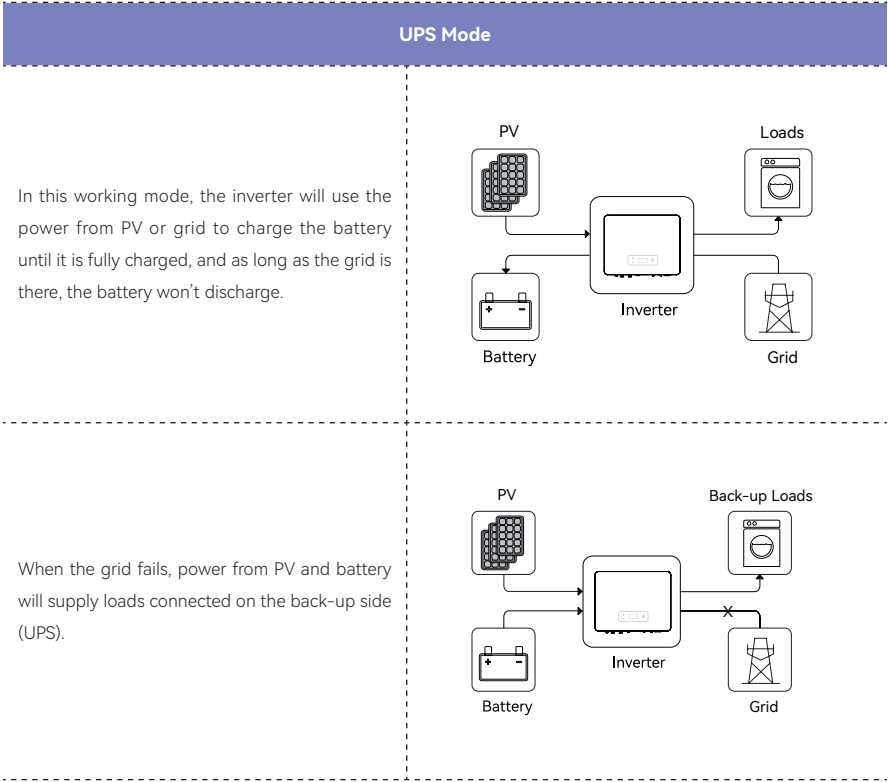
UPS Mode

In this working mode, the inverter will use the power from PV or grid to charge the battery until it is fully charged, and as long as the grid is there, the battery won't discharge.

PV
Loads
Inverter
Battery
Grid

When the grid fails, power from PV and battery will supply loads connected on the back-up side (UPS).

PV
Back-up Loads
X
Inverter
Battery
Grid